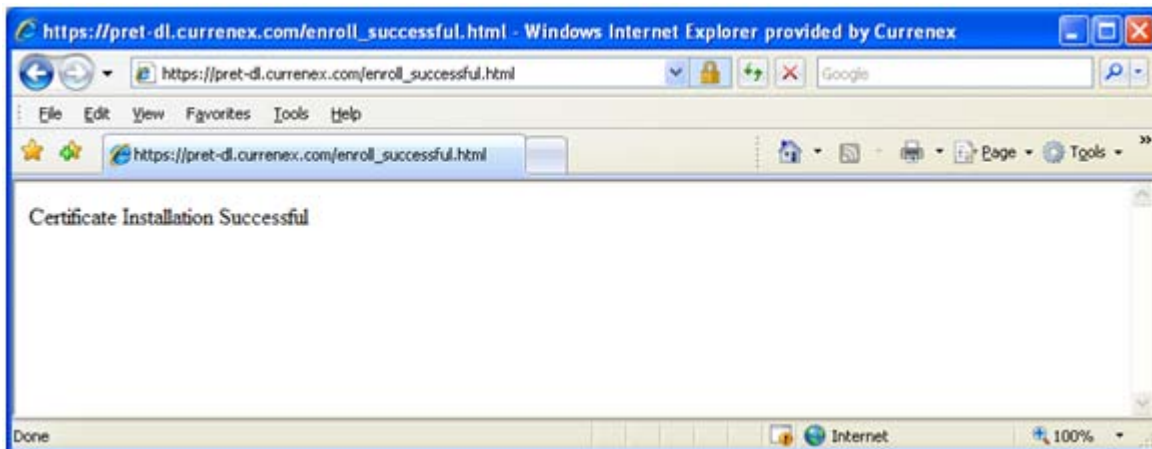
https://pret-dl.currenex.com/enroll_successful.html - Windows Internet Explorer provided by Currenex

https://pret-dl.currenex.com/enroll_successful.html

Google

File Edit View Favorites Tools Help

https://pret-dl.currenex.com/enroll_successful.html

Page Tools

Certificate Installation Successful

Done

Internet

100%